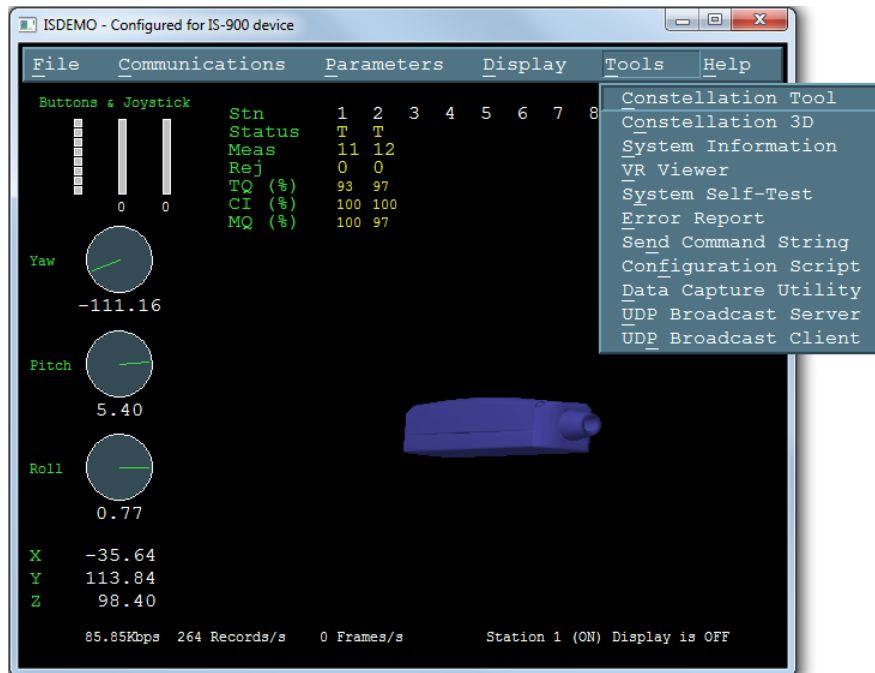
ISDEMO - Configured for IS-900 device

File Communications Parameters Display Tools Help

Buttons & Joystick

0 0

| Stn | 1 | 2 | 3 | 4 | 5 | 6 | 7 | 8 |
|---|---|---|---|---|---|---|---|---|
| Status | T | T | | | | | | |
| Meas | 11 | 12 | | | | | | |
| Rej | 0 | 0 | | | | | | |
| TQ (%) | 93 | 97 | | | | | | |
| CI (%) | 100 | 100 | | | | | | |
| MQ (%) | 100 | 97 | | | | | | |

Constellation Tool
Constellation 3D
System Information
VR Viewer
System Self-Test
Error Report
Send Command String
Configuration Script
Data Capture Utility
UDP Broadcast Server
UDP Broadcast Client

Yaw
-111.16

Pitch
5.40

Roll
0.77

X -35.64
Y 113.84
Z 98.40

85.85Kbps 264 Records/s 0 Frames/s Station 1 (ON) Display is OFF